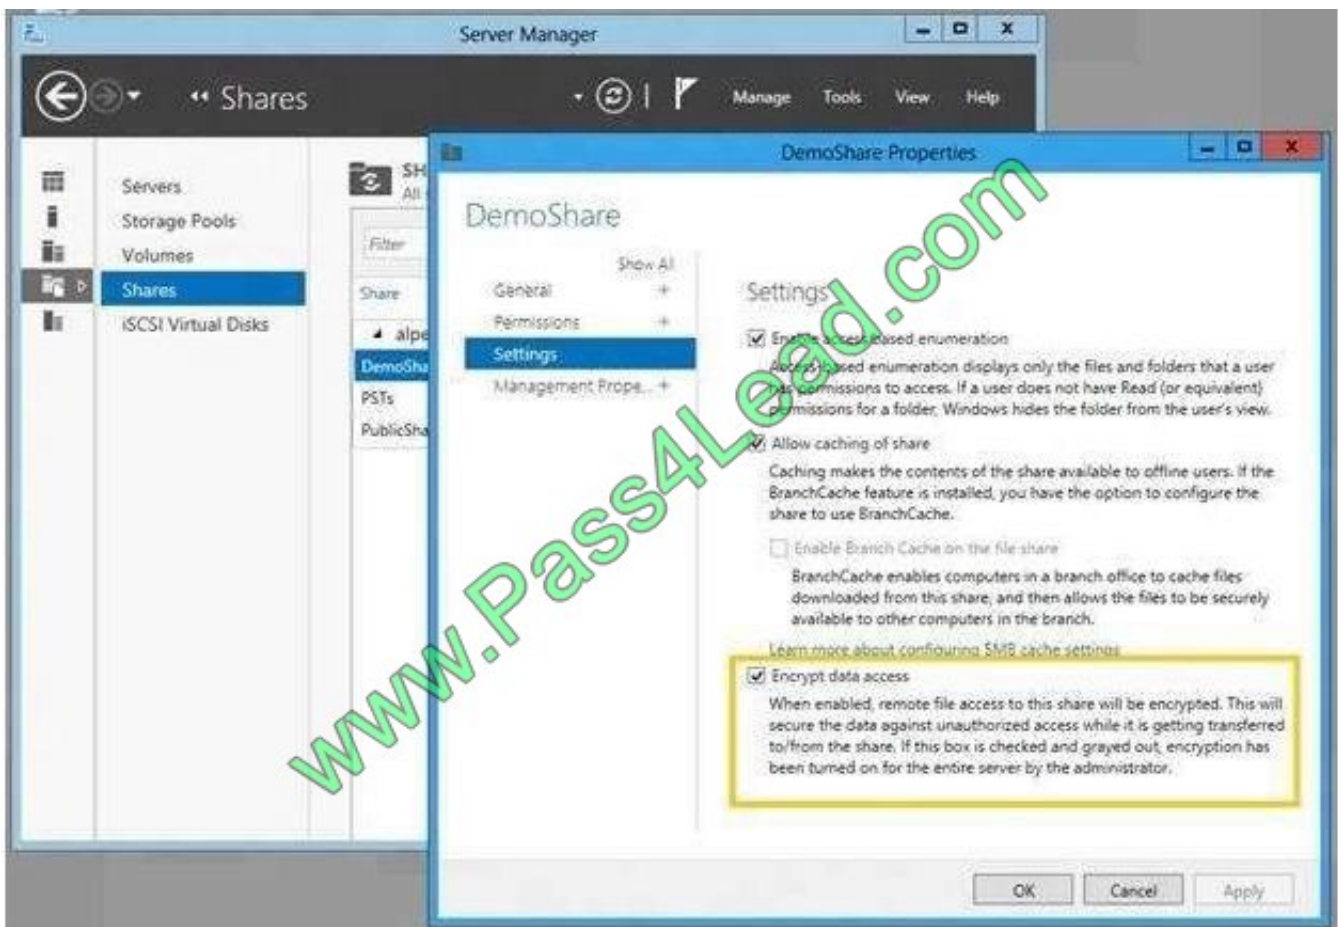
Server Manager

Shares

Manage Tools View Help

Servers
Storage Pools
Volumes
Shares
iSCSI Virtual Disks

SH
All

Filter

Share

alpe
DemoSha
PSTs
PublicSha

DemoShare Properties

DemoShare

Show All
General +
Permissions +
Settings
Management Prope... +

Settings

Enable access-based enumeration
Access-based enumeration displays only the files and folders that a user has permissions to access. If a user does not have Read (or equivalent) permissions for a folder, Windows hides the folder from the user's view.

Allow caching of share
Caching makes the contents of the share available to offline users. If the BranchCache feature is installed, you have the option to configure the share to use BranchCache.

Enable BranchCache on the file share
BranchCache enables computers in a branch office to cache files downloaded from this share, and then allows the files to be securely available to other computers in the branch.

Learn more about configuring SMB cache settings

Encrypt data access
When enabled, remote file access to this share will be encrypted. This will secure the data against unauthorized access while it is getting transferred to/from the share. If this box is checked and grayed out, encryption has been turned on for the entire server by the administrator.

OK Cancel Apply

www.Pass4Lead.com